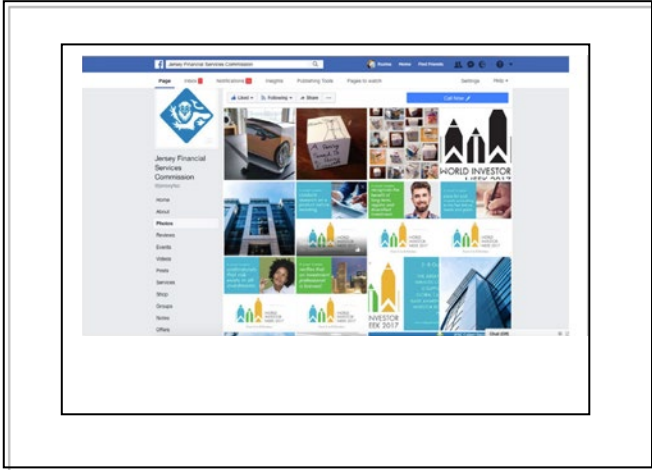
Jersey Financial Services Commission

Home Find Friends

Page Inbox Notifications Insights Publishing Tools Pages to watch Settings Help

Liked Following Share Call Now

Jersey Financial Services Commission
@jerseyfsc

Home
About
Photos
Reviews
Events
Videos
Posts
Services
Shop
Groups
Notes
Offers

WORLD INVESTOR WEEK 2017

WORLD INVESTOR WEEK 2017

WORLD INVESTOR WEEK 2017

WORLD INVESTOR WEEK 2017

WORLD INVESTOR WEEK 2017

WORLD INVESTOR WEEK 2017

INVESTOR WEEK 2017

Chat (59)